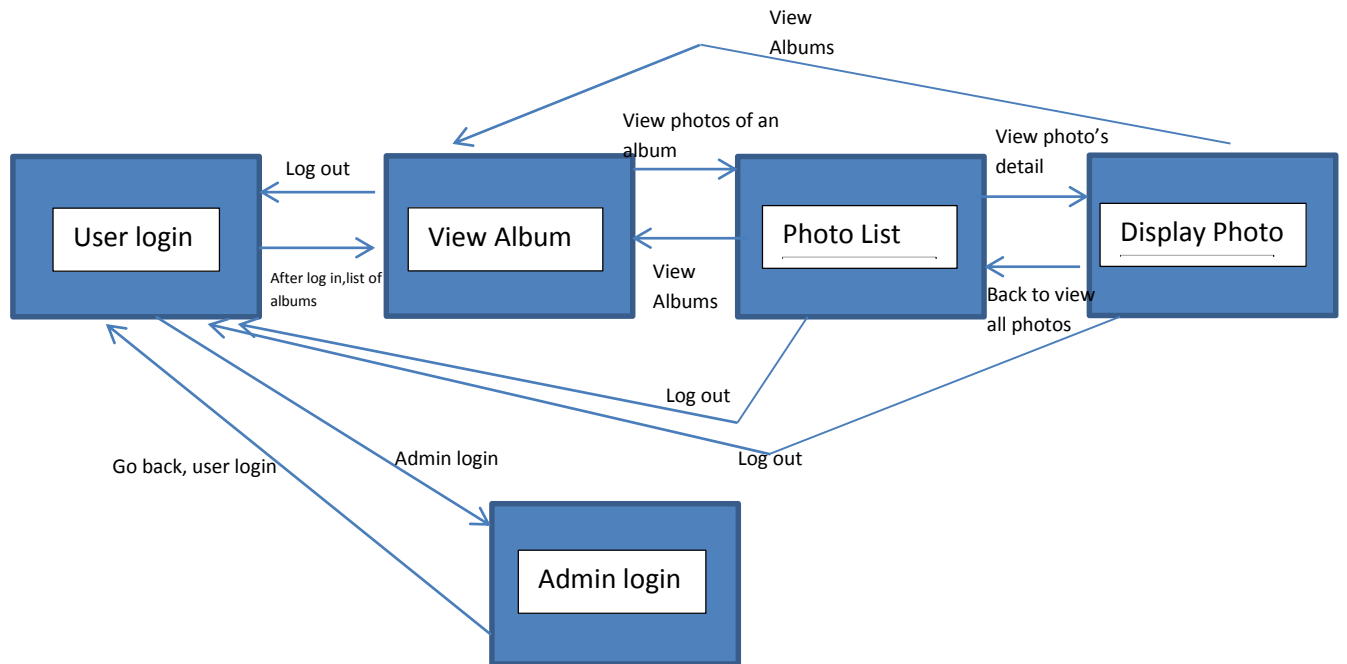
View Albums

View photos of an album

View photo's detail

Log out

User login

View Album

Photo List

Display Photo

After log in,list of albums

View Albums

Back to view all photos

Log out

Log out

Go back, user login

Admin login

Admin login